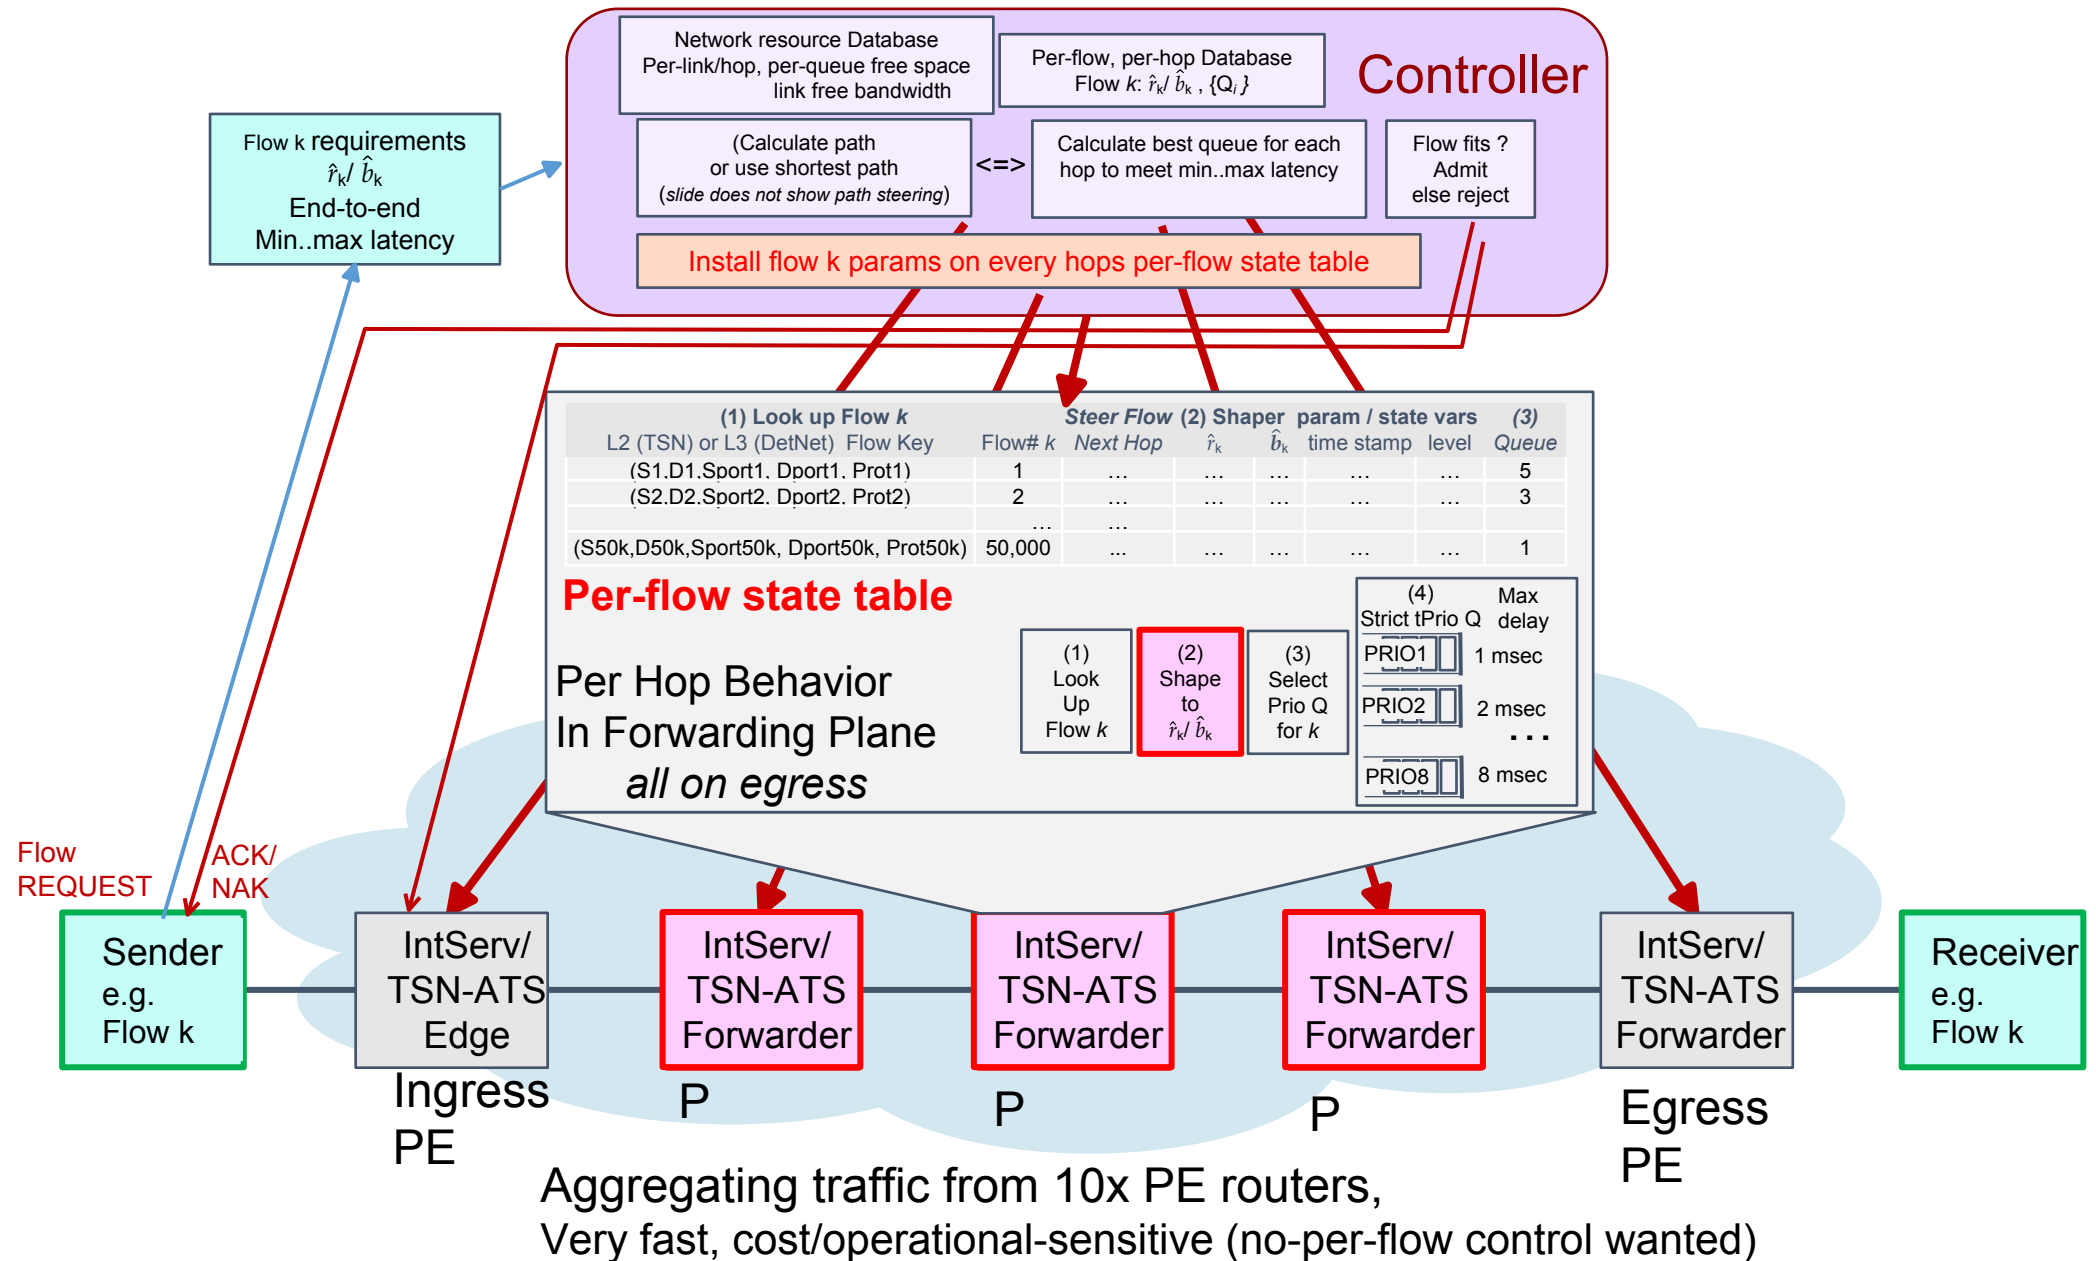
Network resource Database
Per-link/hop, per-queue free space
link free bandwidth

Per-flow, per-hop Database
Flow $k$: $\hat{r}_k$/ $\hat{b}_k$ , {$Q_i$}

Controller

Flow k requirements
$\hat{r}_k$/ $\hat{b}_k$
End-to-end
Min..max latency

(Calculate path
or use shortest path
(slide does not show path steering)

<=>

Calculate best queue for each hop to meet min..max latency

Flow fits ?
Admit
else reject

Install flow k params on every hops per-flow state table

| (1) Look up Flow $k$ L2 (TSN) or L3 (DetNet) Flow Key | Flow# $k$ | Steer Flow Next Hop | (2) Shaper $\hat{r}_k$ | $\hat{b}_k$ | param / state vars time stamp | level | (3) Queue |
|---|---|---|---|---|---|---|---|
| (S1,D1,Sport1, Dport1, Prot1) | 1 | … | … | … | … | … | 5 |
| (S2,D2,Sport2, Dport2, Prot2) | 2 | … | … | … | … | … | 3 |
| | … | … | | | | | |
| (S50k,D50k,Sport50k, Dport50k, Prot50k) | 50,000 | … | … | … | … | … | 1 |

Per-flow state table

Per Hop Behavior
In Forwarding Plane
all on egress

(1)
Look
Up
Flow $k$

(2)
Shape
to
$\hat{r}_k$/ $\hat{b}_k$

(3)
Select
Prio Q
for $k$

(4)
Strict tPrio Q
Max
delay
PRIO1 1 msec
PRIO2 2 msec
. . .
PRIO8 8 msec

Flow
REQUEST

ACK/
NAK

Sender
e.g.
Flow k

IntServ/
TSN-ATS
Edge

IntServ/
TSN-ATS
Forwarder

IntServ/
TSN-ATS
Forwarder

IntServ/
TSN-ATS
Forwarder

IntServ/
TSN-ATS
Forwarder

Receiver
e.g.
Flow k

Ingress
PE

P

P

P

Egress
PE

Aggregating traffic from 10x PE routers,
Very fast, cost/operational-sensitive (no-per-flow control wanted)